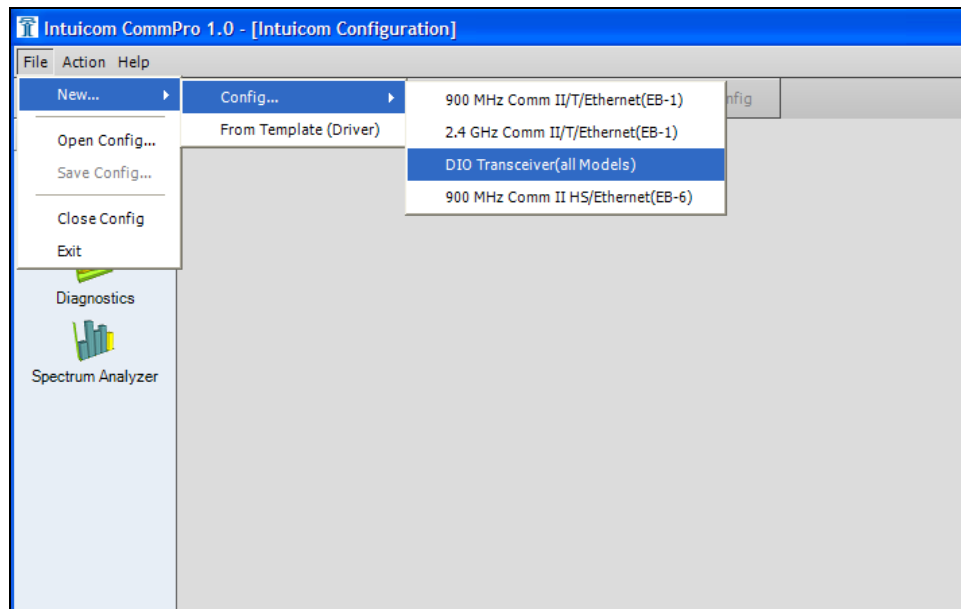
Intuicom CommPro 1.0 - [Intuicom Configuration]

File Action Help

New...

Open Config...

Save Config...

Close Config

Exit

Config...

From Template (Driver)

900 MHz Comm II/T/Ethernet(EB-1)

2.4 GHz Comm II/T/Ethernet(EB-1)

DIO Transceiver(all Models)

900 MHz Comm II HS/Ethernet(EB-6)

nfig

Diagnostics

Spectrum Analyzer